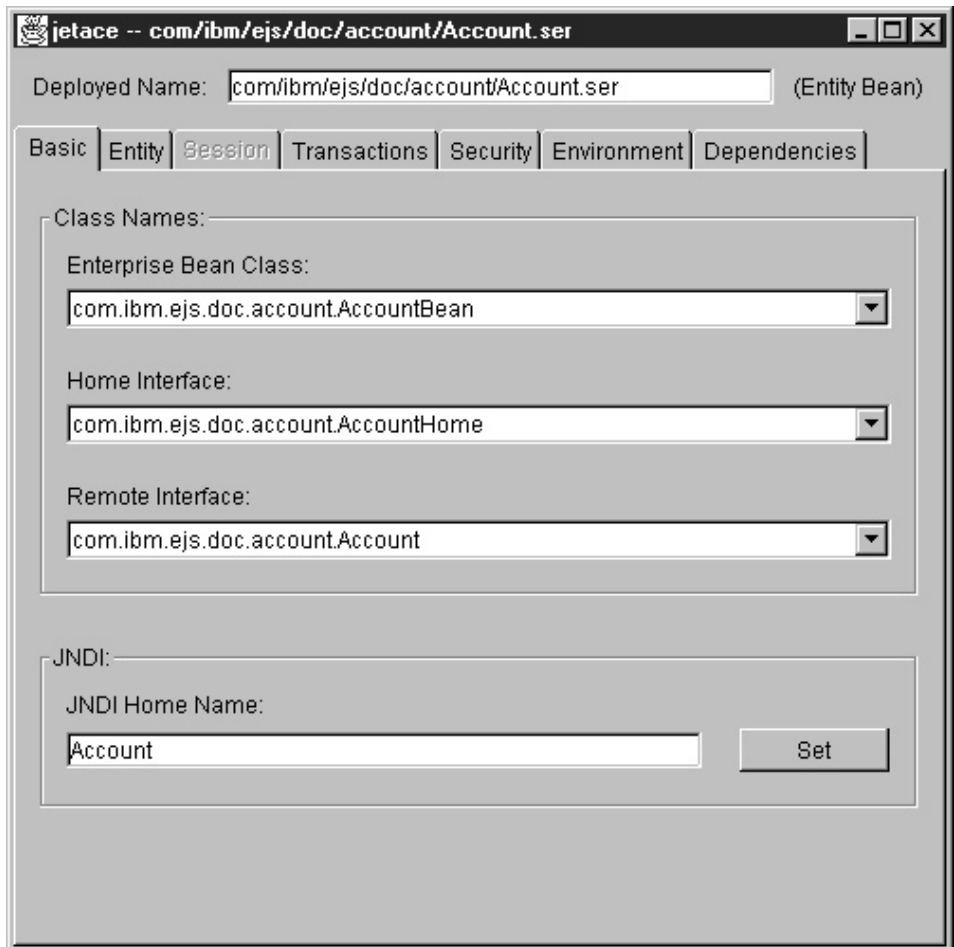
jetace -- com/ibm/ejs/doc/account/Account.ser

Deployed Name: com/ibm/ejs/doc/account/Account.ser (Entity Bean)

Basic | Entity | Session | Transactions | Security | Environment | Dependencies

Class Names:

Enterprise Bean Class:

com.ibm.ejs.doc.account.AccountBean

Home Interface:

com.ibm.ejs.doc.account.AccountHome

Remote Interface:

com.ibm.ejs.doc.account.Account

JNDI:

JNDI Home Name:

Account

Set